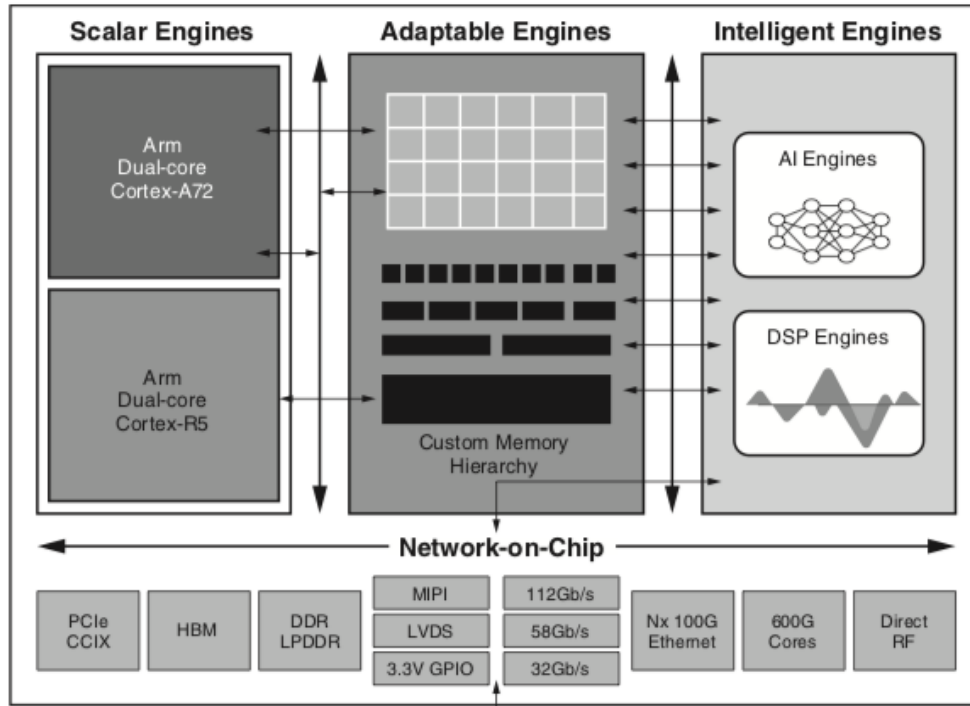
Scalar Engines

Adaptable Engines

Intelligent Engines

Arm Dual-core Cortex-A72

Arm Dual-core Cortex-R5

Custom Memory Hierarchy

AI Engines

DSP Engines

Network-on-Chip

PCIe CCIX

HBM

DDR LPDDR

MIPI

LVDS

3.3V GPIO

112Gb/s

58Gb/s

32Gb/s

Nx 100G Ethernet

600G Cores

Direct RF